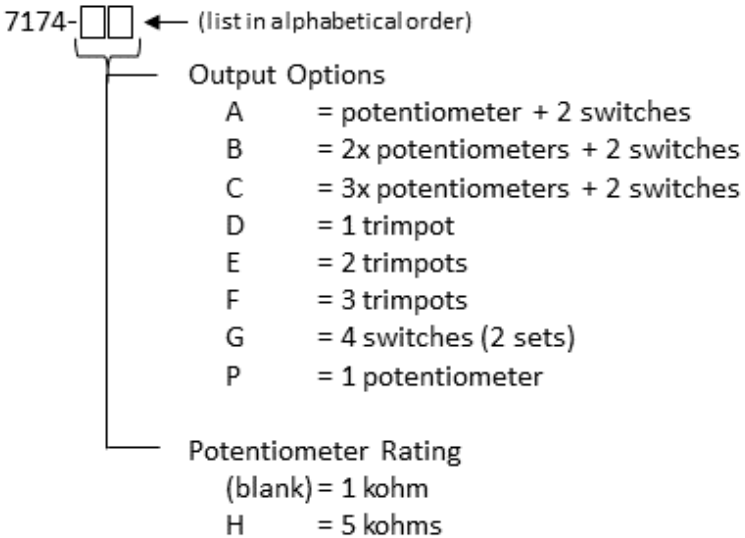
7174-□□ ← (list in alphabetical order)

Output Options
A = potentiometer + 2 switches
B = 2x potentiometers + 2 switches
C = 3x potentiometers + 2 switches
D = 1 trimpot
E = 2 trimpots
F = 3 trimpots
G = 4 switches (2 sets)
P = 1 potentiometer

Potentiometer Rating
(blank) = 1 kohm
H = 5 kohms